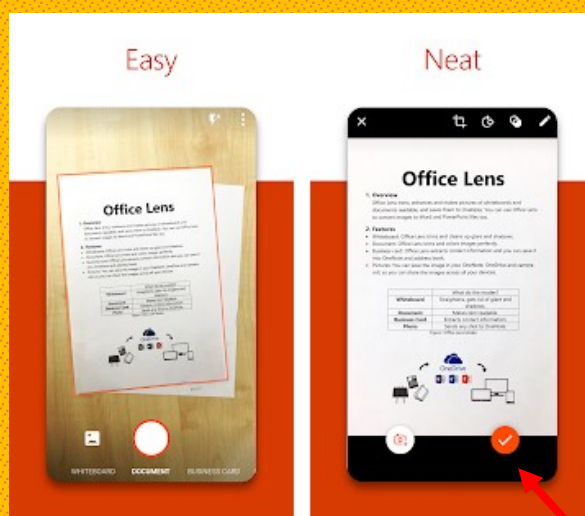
Easy

Office Lens

WHITEBOARD DOCUMENT BUSINESS CARD

Neat

Office Lens

1. Overview

Office Lens trims, enhances and makes pictures of whiteboards and documents readable, and saves them to OneNote. You can use Office Lens to convert images to Word and PowerPoint files too.

2. Features

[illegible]

| | What do the modes? |
|---|---|
| Whiteboard | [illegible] |
| Document | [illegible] |
| Business Card | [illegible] |
| Photo | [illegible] |

OneDrive